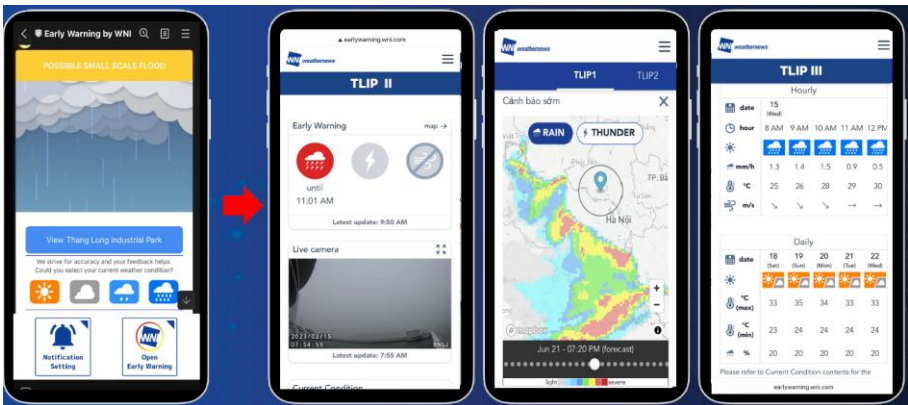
Early Warning by WNI

POSSIBLE SMALL SCALE FLOOD

View Thang Long Industrial Park

We strive for accuracy and your feedback helps. Could you select your current weather condition?

Notification Setting

Open Early Warning

earlywarning.wni.com

weathernews

TLIP II

Early Warning

map →

until
11:01 AM

Latest update: 9:50 AM

Live camera

2022/03/15 07:54:59

Latest update: 7:55 AM

Current Condition

weathernews

TLIP1

TLIP2

Cảnh báo sớm

RAIN

THUNDER

Hà Nội

TP. Bắc

mapbox

Jun 21 - 07:20 PM (forecast)

light

severe

weathernews

TLIP III

Hourly

| date | 15 (Wed) | | | | |
|---|---|---|---|---|---|
| hour | 8 AM | 9 AM | 10 AM | 11 AM | 12 PM |
| | | | | | |
| mm/h | 1.3 | 1.4 | 1.5 | 0.9 | 0.5 |
| °C | 25 | 26 | 28 | 29 | 30 |
| m/s | ↘ | ↘ | ↘ | → | → |

Daily

| date | 18 (Sat) | 19 (Sun) | 20 (Mon) | 21 (Tue) | 22 (Wed) |
|---|---|---|---|---|---|
| | | | | | |
| °C (max) | 33 | 35 | 34 | 33 | 33 |
| °C (min) | 23 | 24 | 24 | 23 | 24 |
| % | 20 | 20 | 20 | 20 | 20 |

Please refer to Current Condition contents for the

earlywarning.wni.com